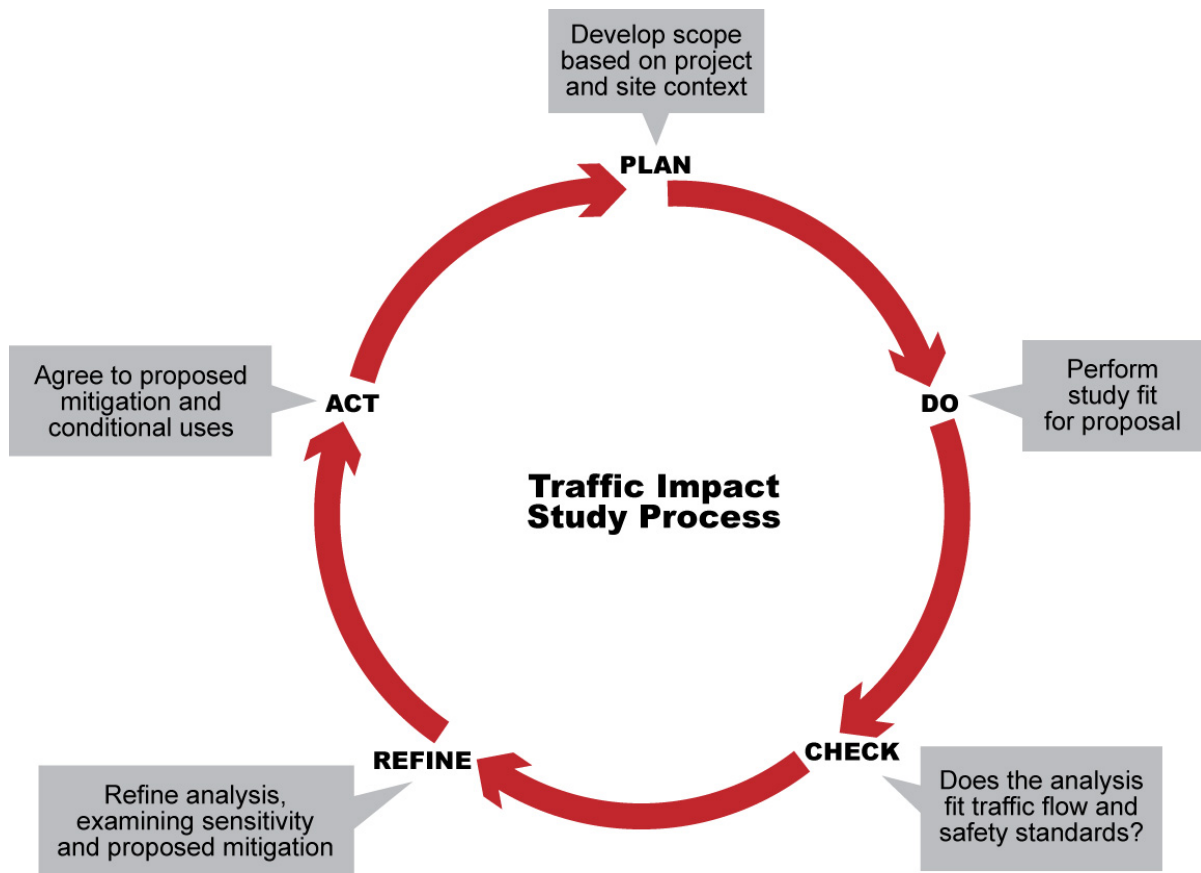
Develop scope based on project and site context

PLAN

Agree to proposed mitigation and conditional uses

ACT

DO

Perform study fit for proposal

Traffic Impact Study Process

REFINE

CHECK

Refine analysis, examining sensitivity and proposed mitigation

Does the analysis fit traffic flow and safety standards?